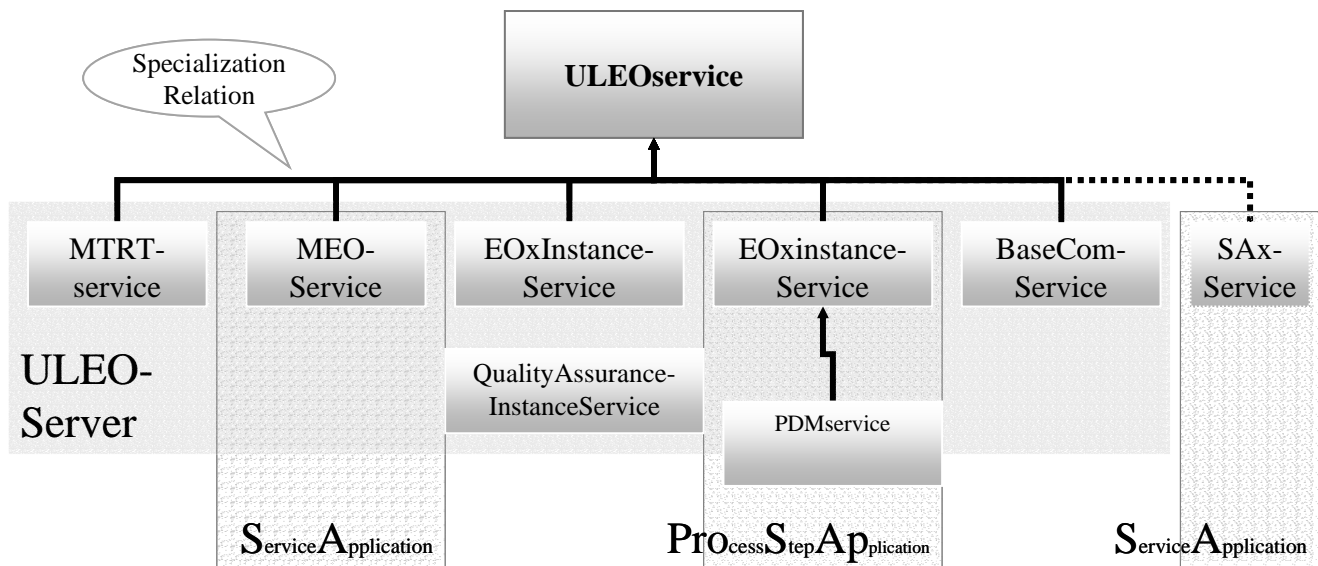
Specialization Relation

ULEOservice

MTRT-service

MEO-Service

EOxInstance-Service

EOxinstance-Service

BaseCom-Service

SAx-Service

ULEO-Server

QualityAssurance-InstanceService

PDMservice

ServiceApplication

ProcessStepApplication

ServiceApplication